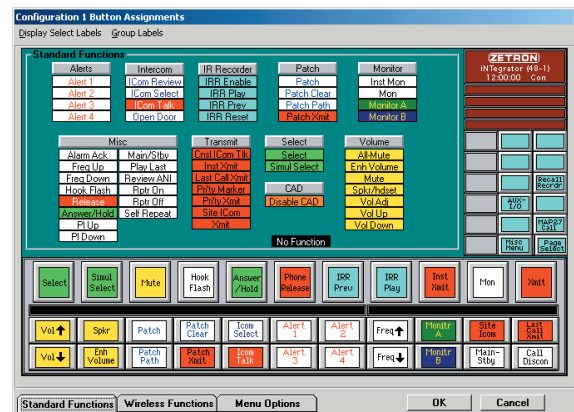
Configuration 1 Button Assignments

Display Select Labels Group Labels

Standard Functions

Alerts
Alert 1
Alert 2
Alert 3
Alert 4

Intercom
ICom Review
ICom Select
ICom Talk
Open Door

IR Recorder
IRR Enable
IRR Play
IRR Prev
IRR Reset

Patch
Patch
Patch Clear
Patch Path
Patch Xmit

Monitor
Inst Mon
Mon
Monitor A
Monitor B

Misc
Alarm Ack
Freq Up
Freq Down
Hook Flash
Release
Answer/Hold
PI Up
PI Down
Main/Stby
Play Last
Review ANI
Rptr On
Rptr Off
Self Repeat

Transmit
Cnsl ICom Tlk
Inst Xmit
Last Call Xmit
Pr/ty Marker
Pr/ty Xmit
Site ICom
Xmit

Select
Select
Simul Select

CAD
Disable CAD

Volume
All-Mute
Enh Volume
Mute
Spkr/hdset
Vol Adj
Vol Up
Vol Down

No Function

ZETRON
INtegrator (48-1)
12:00:00 Con

Recall Recrdr
AUX-I/O
MAP27 Call
Misc Menu
Page Select

Select
Simul Select
Mute
Hook Flash
Answer /Hold
Phone Release
IRR Prev
IRR Play
Inst Xmit
Mon
Xmit

Vol
Spkr
Patch
Patch Clear
Icom Select
Alert 1
Alert 2
Freq
Monitr A
Site Icom
Last Call Xmit

Vol
Enh Volume
Patch Path
Patch Xmit
Icom Talk
Alert 3
Alert 4
Freq
Monitr B
Main-Stby
Call Discon

Standard Functions
Wireless Functions
Menu Options
OK
Cancel